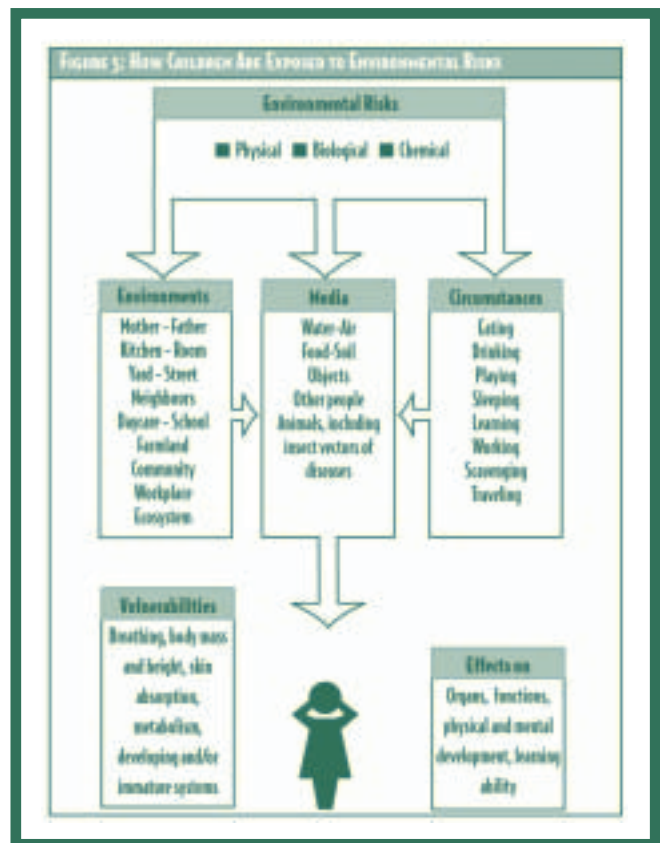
Figure 5: How Children Are Exposed to Environmental Risks

Environmental Risks

■ Physical ■ Biological ■ Chemical

Environments

Mother – Father
Kitchen – Room
Yard – Street
Neighbours
Daycare – School
Farmland
Community
Workplace
Ecosystem

Media

Water-Air
Food-Soil
Objects
Other people
Animals, including insect vectors of diseases

Circumstances

Eating
Drinking
Playing
Sleeping
Learning
Working
Scavenging
Traveling

Vulnerabilities

Breathing, body mass and height, skin absorption, metabolism, developing and/or immature systems

Effects on

Organs, functions, physical and mental development, learning ability